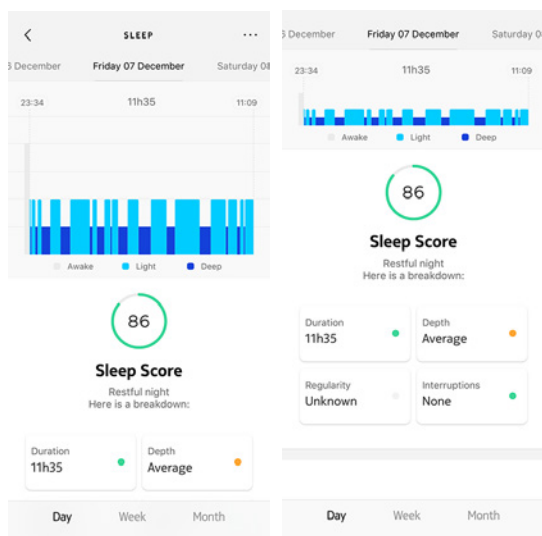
SLEEP

3 December Friday 07 December Saturday 08

23:34 11h35 11:09

Awake Light Deep

86

Sleep Score

Restful night
Here is a breakdown:

Duration
11h35

Depth
Average

Day Week Month

3 December Friday 07 December Saturday 0

23:34 11h35 11:09

Awake Light Deep

86

Sleep Score

Restful night
Here is a breakdown:

Duration
11h35

Depth
Average

Regularity
Unknown

Interruptions
None

Day Week Month